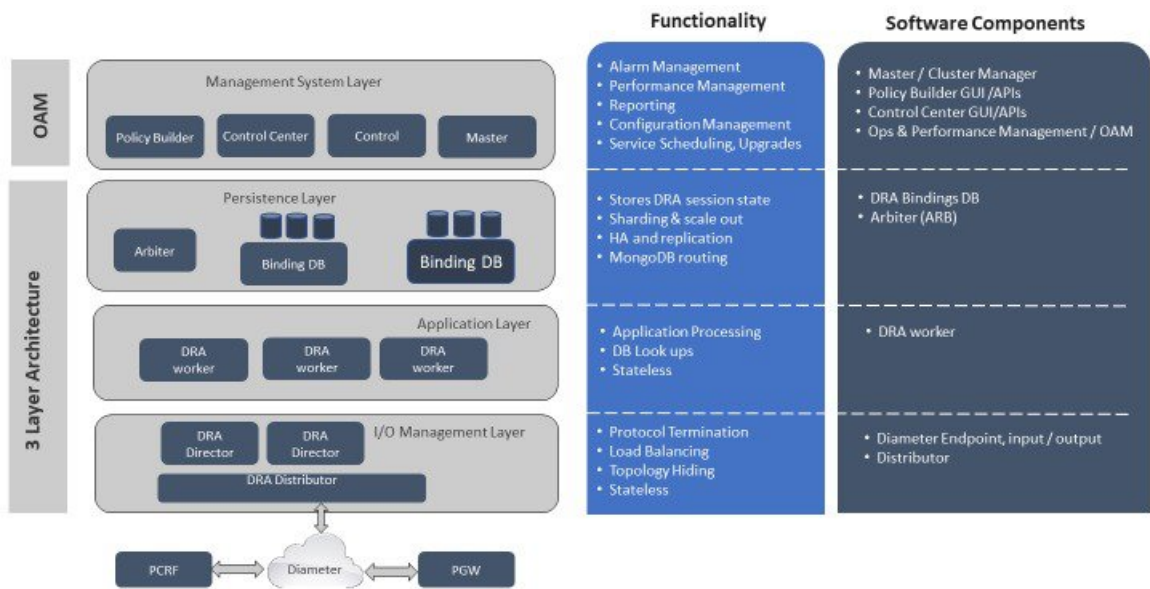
OAM

Management System Layer

Policy Builder
Control Center
Control
Master

3 Layer Architecture

Persistence Layer

Arbiter
Binding DB
Binding DB

Application Layer

DRA worker
DRA worker
DRA worker

I/O Management Layer

DRA Director
DRA Director
DRA Distributor

PCRF
Diameter
PGW

Functionality

• Alarm Management
• Performance Management
• Reporting
• Configuration Management
• Service Scheduling, Upgrades

• Stores DRA session state
• Sharding & scale out
• HA and replication
• MongoDB routing

• Application Processing
• DB Look ups
• Stateless

• Protocol Termination
• Load Balancing
• Topology Hiding
• Stateless

Software Components

• Master / Cluster Manager
• Policy Builder GUI /APIs
• Control Center GUI/APIs
• Ops & Performance Management / OAM

• DRA Bindings DB
• Arbiter (ARB)

• DRA worker

• Diameter Endpoint, input / output
• Distributor